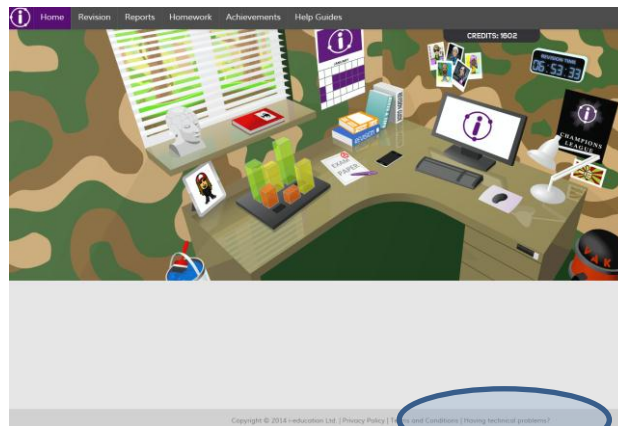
Home Revision Reports Homework Achievements Help Guides

CREDITS: 1602

REVISION TIME
05:53:33

CHAMPIONS LEAGUE

EXAM PAPER

Copyright © 2014 i-education Ltd. | Privacy Policy | Terms and Conditions | Having technical problems?